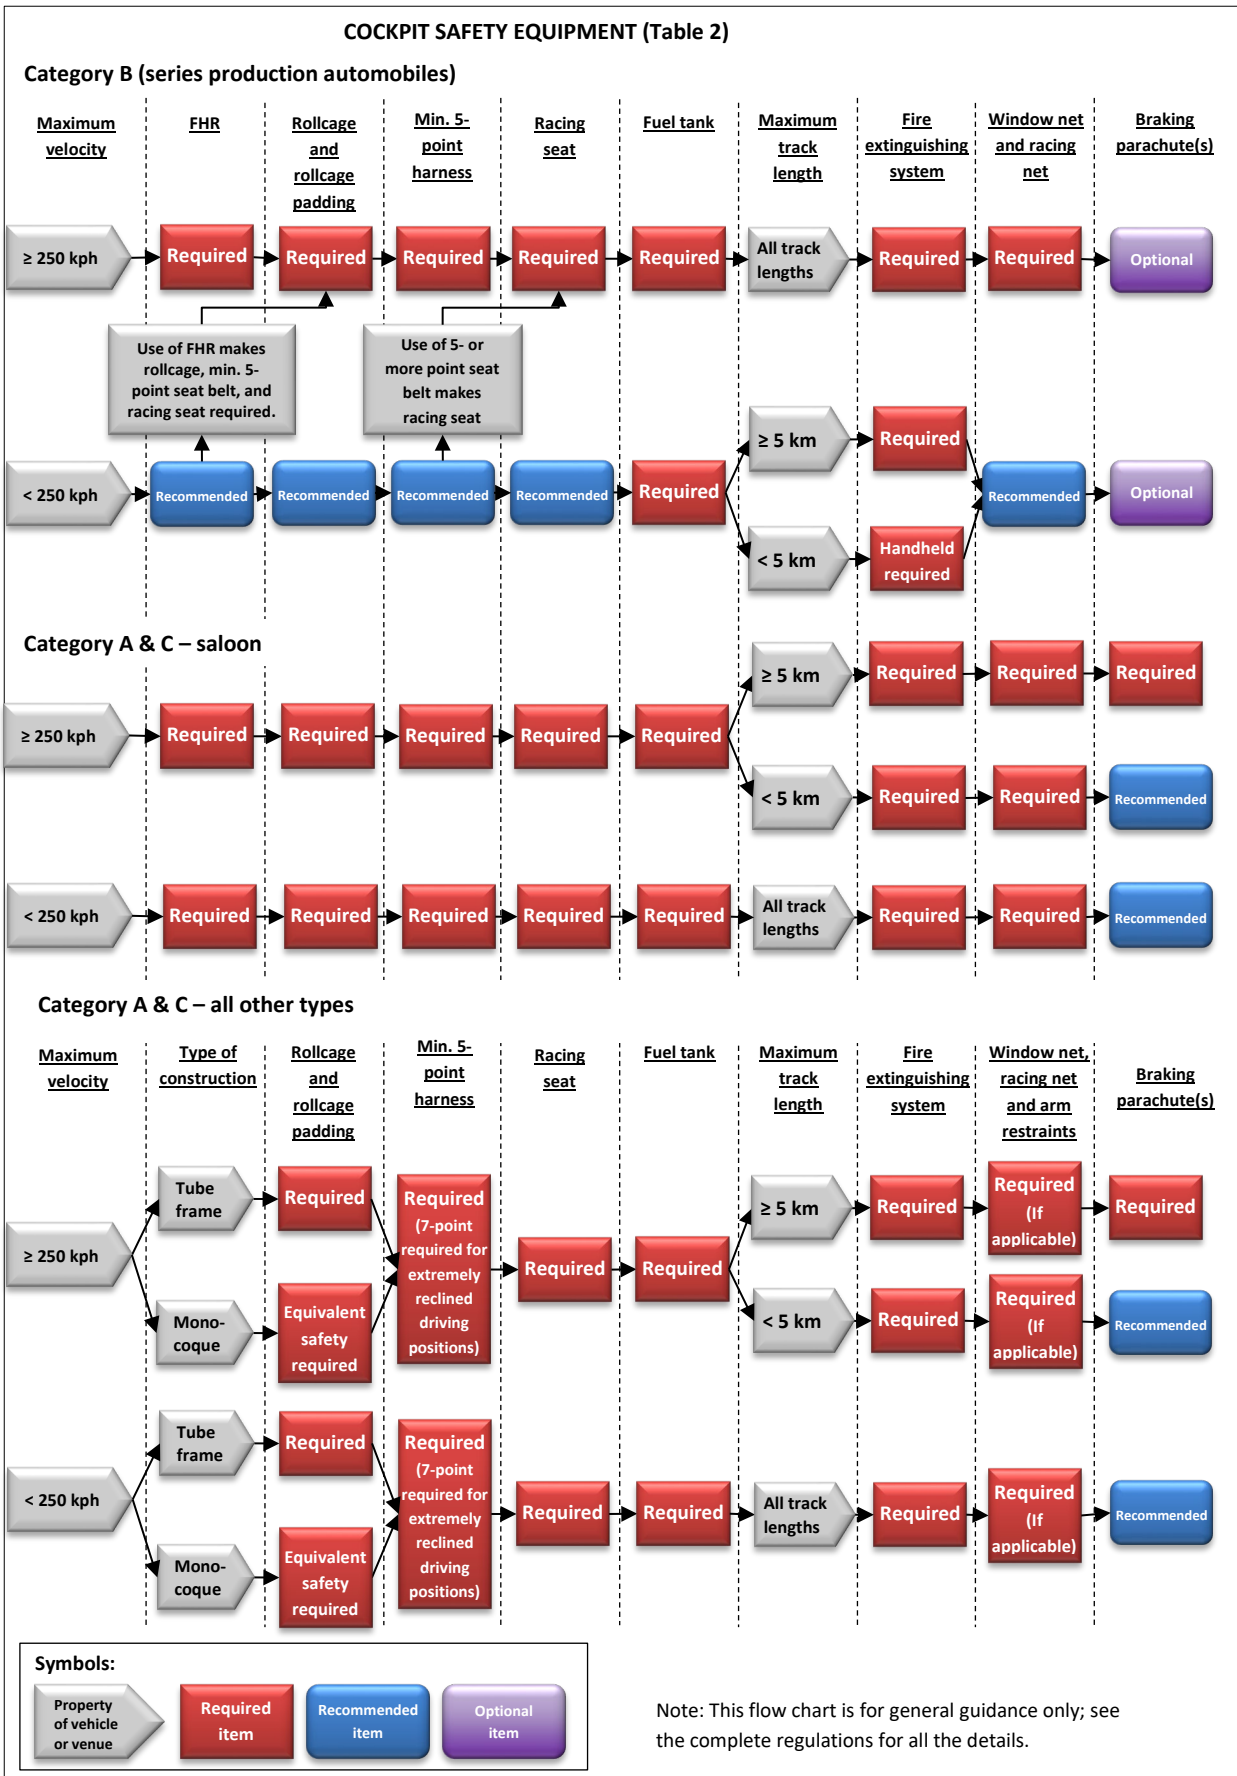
COCKPIT SAFETY EQUIPMENT (Table 2)

Category B (series production automobiles)

Maximum velocity | FHR | Rollcage and rollcage padding | Min. 5-point harness | Racing seat | Fuel tank | Maximum track length | Fire extinguishing system | Window net and racing net | Braking parachute(s)

≥ 250 kph → Required → Required → Required → Required → Required → All track lengths → Required → Required → Optional

Use of FHR makes rollcage, min. 5-point seat belt, and racing seat required.

Use of 5- or more point seat belt makes racing seat

< 250 kph → Recommended → Recommended → Recommended → Recommended → Required → ≥ 5 km → Required → Recommended → Optional

< 5 km → Handheld required

Category A & C – saloon

≥ 250 kph → Required → Required → Required → Required → Required → ≥ 5 km → Required → Required → Required

< 5 km → Required → Required → Recommended

< 250 kph → Required → Required → Required → Required → Required → All track lengths → Required → Required → Recommended

Category A & C – all other types

Maximum velocity | Type of construction | Rollcage and rollcage padding | Min. 5-point harness | Racing seat | Fuel tank | Maximum track length | Fire extinguishing system | Window net, racing net and arm restraints | Braking parachute(s)

≥ 250 kph → Tube frame → Required
Mono-coque → Equivalent safety required
→ Required (7-point required for extremely reclined driving positions) → Required → Required → ≥ 5 km → Required → Required (If applicable) → Required
< 5 km → Required → Required (If applicable) → Recommended

< 250 kph → Tube frame → Required
Mono-coque → Equivalent safety required
→ Required (7-point required for extremely reclined driving positions) → Required → Required → All track lengths → Required → Required (If applicable) → Recommended

Symbols:
Property of vehicle or venue
Required item
Recommended item
Optional item

Note: This flow chart is for general guidance only; see the complete regulations for all the details.